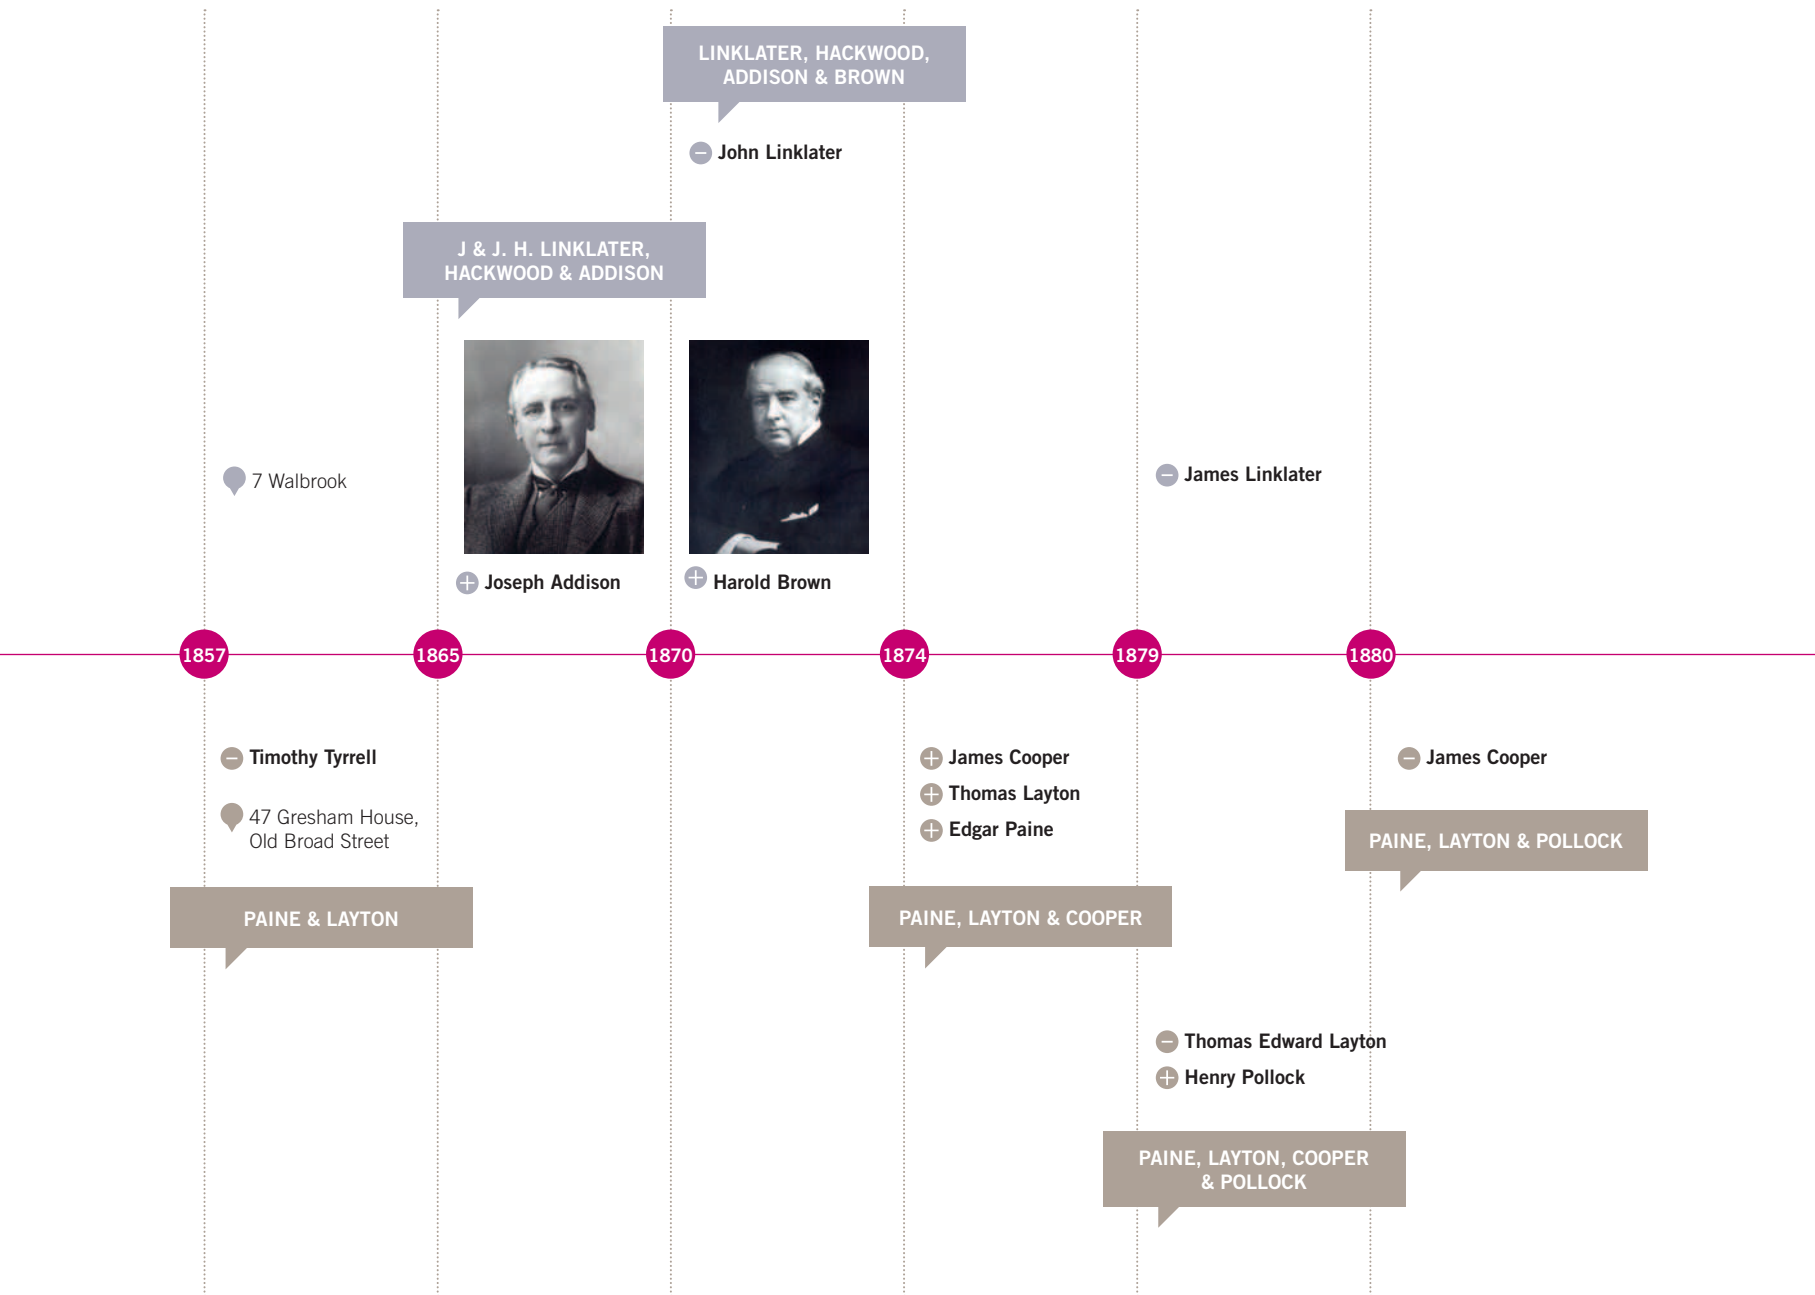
LINKLATER, HACKWOOD, ADDISON & BROWN

John Linklater

J & J. H. LINKLATER, HACKWOOD & ADDISON

7 Walbrook

Joseph Addison

Harold Brown

James Linklater

1857

1865

1870

1874

1879

1880

Timothy Tyrrell

47 Gresham House, Old Broad Street

PAINE & LAYTON

James Cooper

Thomas Layton

Edgar Paine

PAINE, LAYTON & COOPER

James Cooper

PAINE, LAYTON & POLLOCK

Thomas Edward Layton

Henry Pollock

PAINE, LAYTON, COOPER & POLLOCK